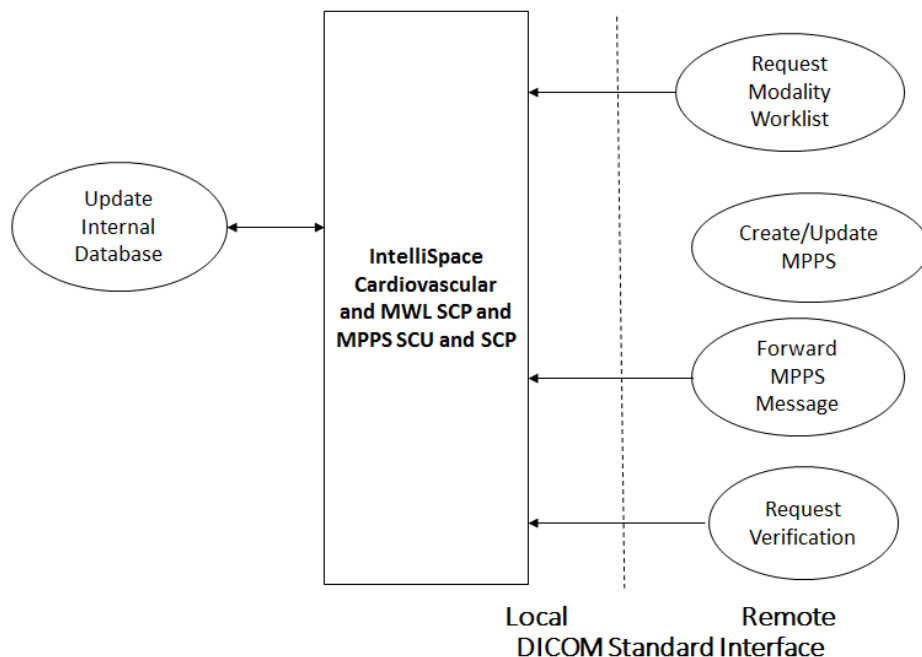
Update Internal Database

IntelliSpace Cardiovascular and MWL SCP and MPPS SCU and SCP

Request Modality Worklist

Create/Update MPPS

Forward MPPS Message

Request Verification

Local

Remote

DICOM Standard Interface